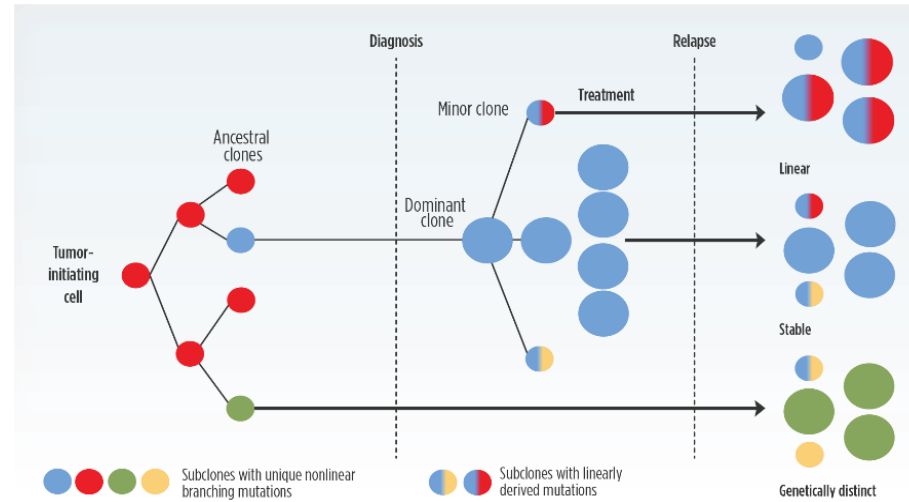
Diagnosis

Relapse

Minor clone

Treatment

Ancestral clones

Dominant clone

Tumor-initiating cell

Linear

Stable

Genetically distinct

Subclones with unique nonlinear branching mutations

Subclones with linearly derived mutations